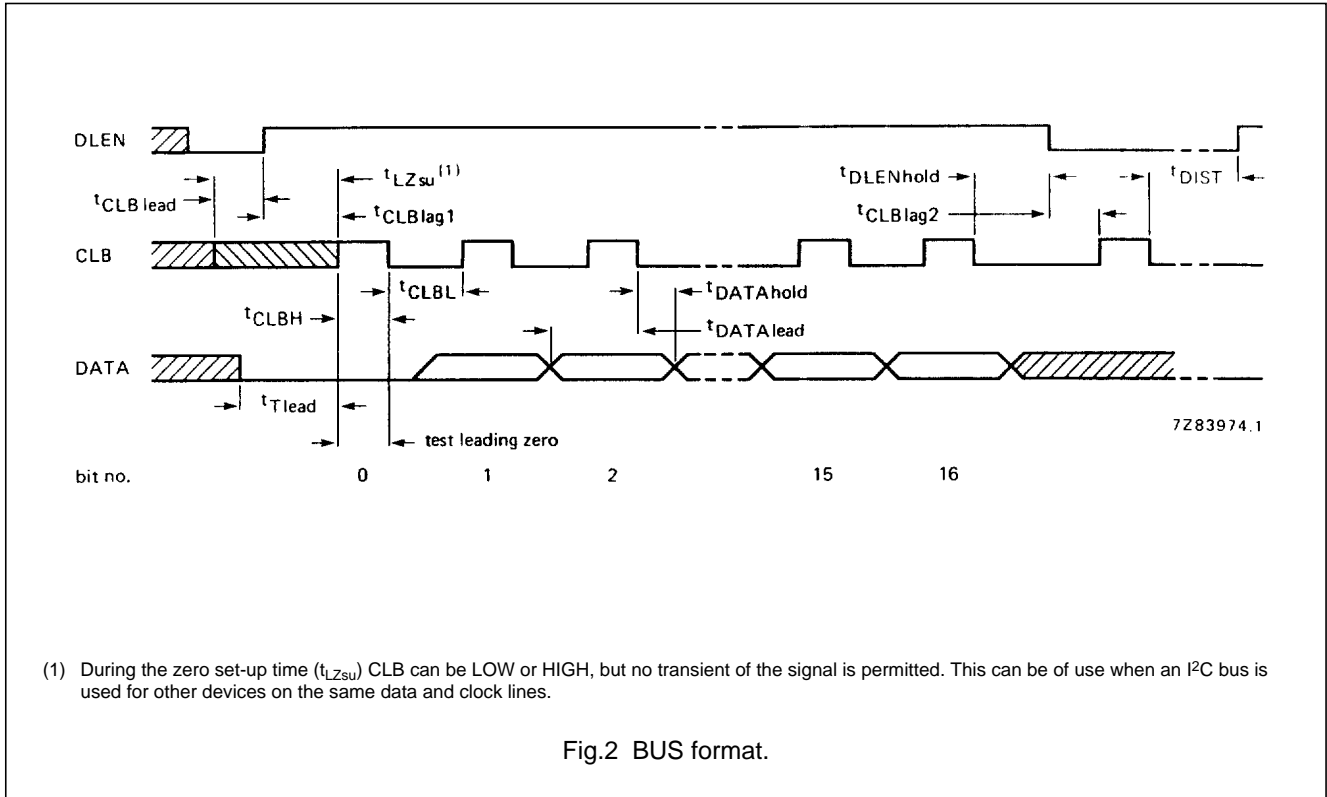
DLEN

$t_{CLBlead}$

$t_{LZsu}^{(1)}$

$t_{CLBlag1}$

$t_{DLENhold}$

$t_{DIST}$

$t_{CLBlag2}$

CLB

$t_{CLBL}$

$t_{DATAhold}$

$t_{CLBH}$

$t_{DATAlead}$

DATA

$t_{Tlead}$

7Z83974.1

test leading zero

bit no. 0 1 2 15 16

(1) During the zero set-up time ($t_{LZsu}$) CLB can be LOW or HIGH, but no transient of the signal is permitted. This can be of use when an $I^2C$ bus is used for other devices on the same data and clock lines.

Fig.2 BUS format.